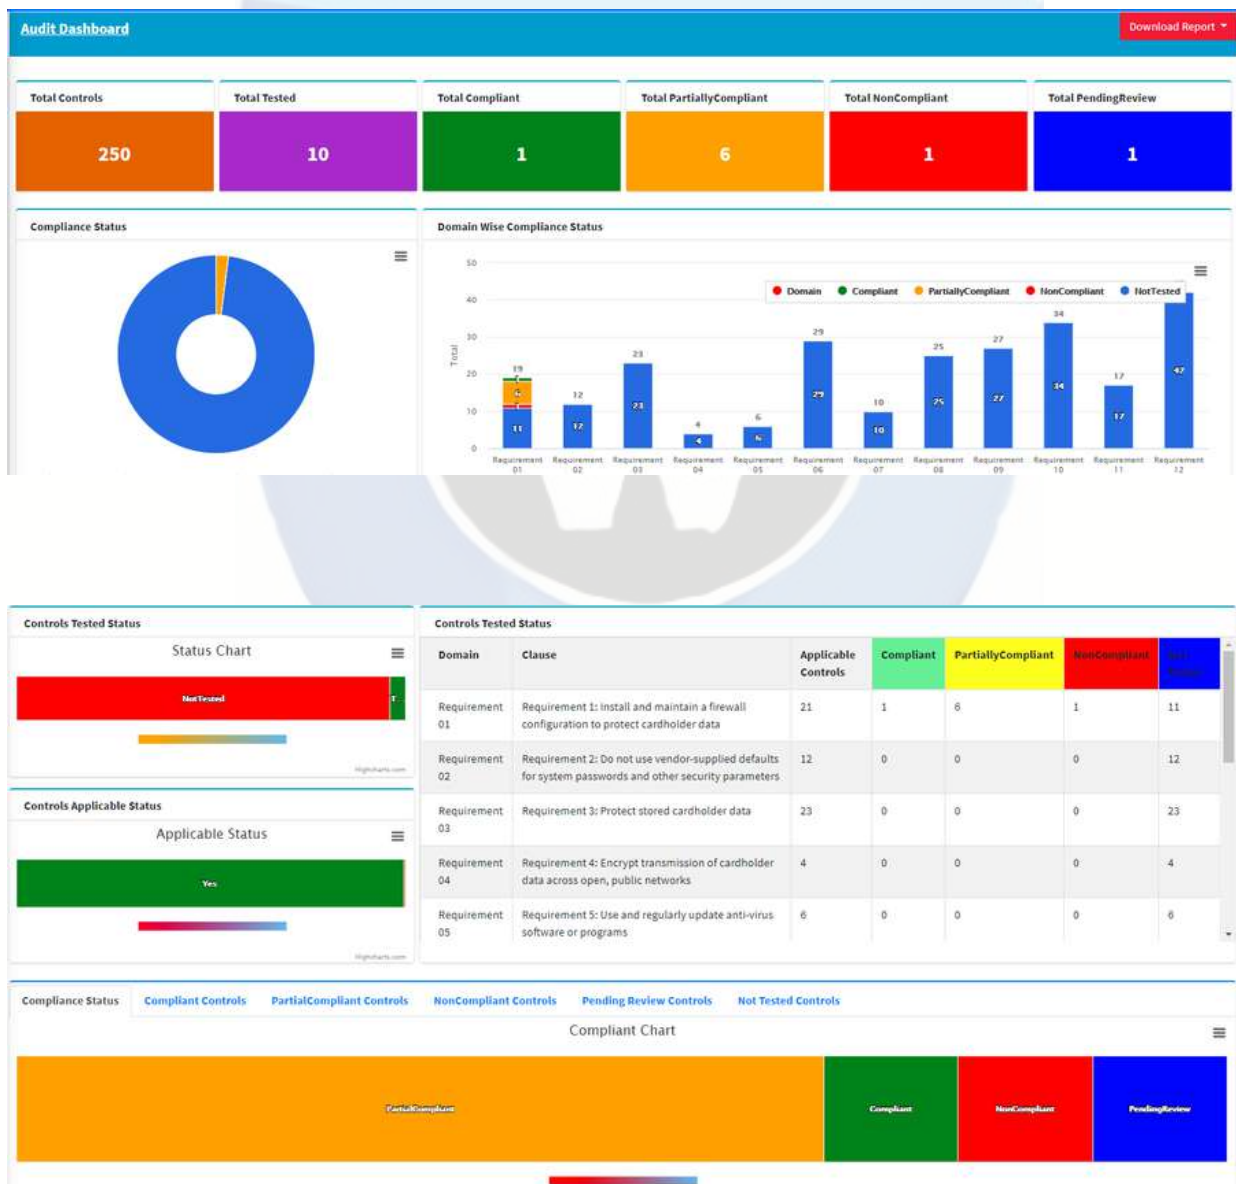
Audit Dashboard

Download Report

Total Controls
250

Total Tested
10

Total Compliant
1

Total PartiallyCompliant
6

Total NonCompliant
1

Total PendingReview
1

Compliance Status

Domain Wise Compliance Status

Domain Compliant PartiallyCompliant NonCompliant NotTested

50
40
30
20
10
0

Total

19 6 11 | 12 12 | 23 23 | 4 4 | 6 6 | 29 29 | 10 10 | 25 25 | 27 27 | 34 34 | 17 17 | 42 42

Requirement 01, Requirement 02, Requirement 03, Requirement 04, Requirement 05, Requirement 06, Requirement 07, Requirement 08, Requirement 09, Requirement 10, Requirement 11, Requirement 12

Controls Tested Status

Status Chart

NotTested

T

Highcharts.com

Controls Applicable Status

Applicable Status

Yes

Highcharts.com

Controls Tested Status

| Domain | Clause | Applicable Controls | Compliant | PartiallyCompliant | NonCompliant | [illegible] |
|---|---|---|---|---|---|---|
| Requirement 01 | Requirement 1: Install and maintain a firewall configuration to protect cardholder data | 21 | 1 | 6 | 1 | 11 |
| Requirement 02 | Requirement 2: Do not use vendor-supplied defaults for system passwords and other security parameters | 12 | 0 | 0 | 0 | 12 |
| Requirement 03 | Requirement 3: Protect stored cardholder data | 23 | 0 | 0 | 0 | 23 |
| Requirement 04 | Requirement 4: Encrypt transmission of cardholder data across open, public networks | 4 | 0 | 0 | 0 | 4 |
| Requirement 05 | Requirement 5: Use and regularly update anti-virus software or programs | 6 | 0 | 0 | 0 | 6 |

Compliance Status | Compliant Controls | PartialCompliant Controls | NonCompliant Controls | Pending Review Controls | Not Tested Controls

Compliant Chart

PartialCompliant

Compliant

NonCompliant

PendingReview